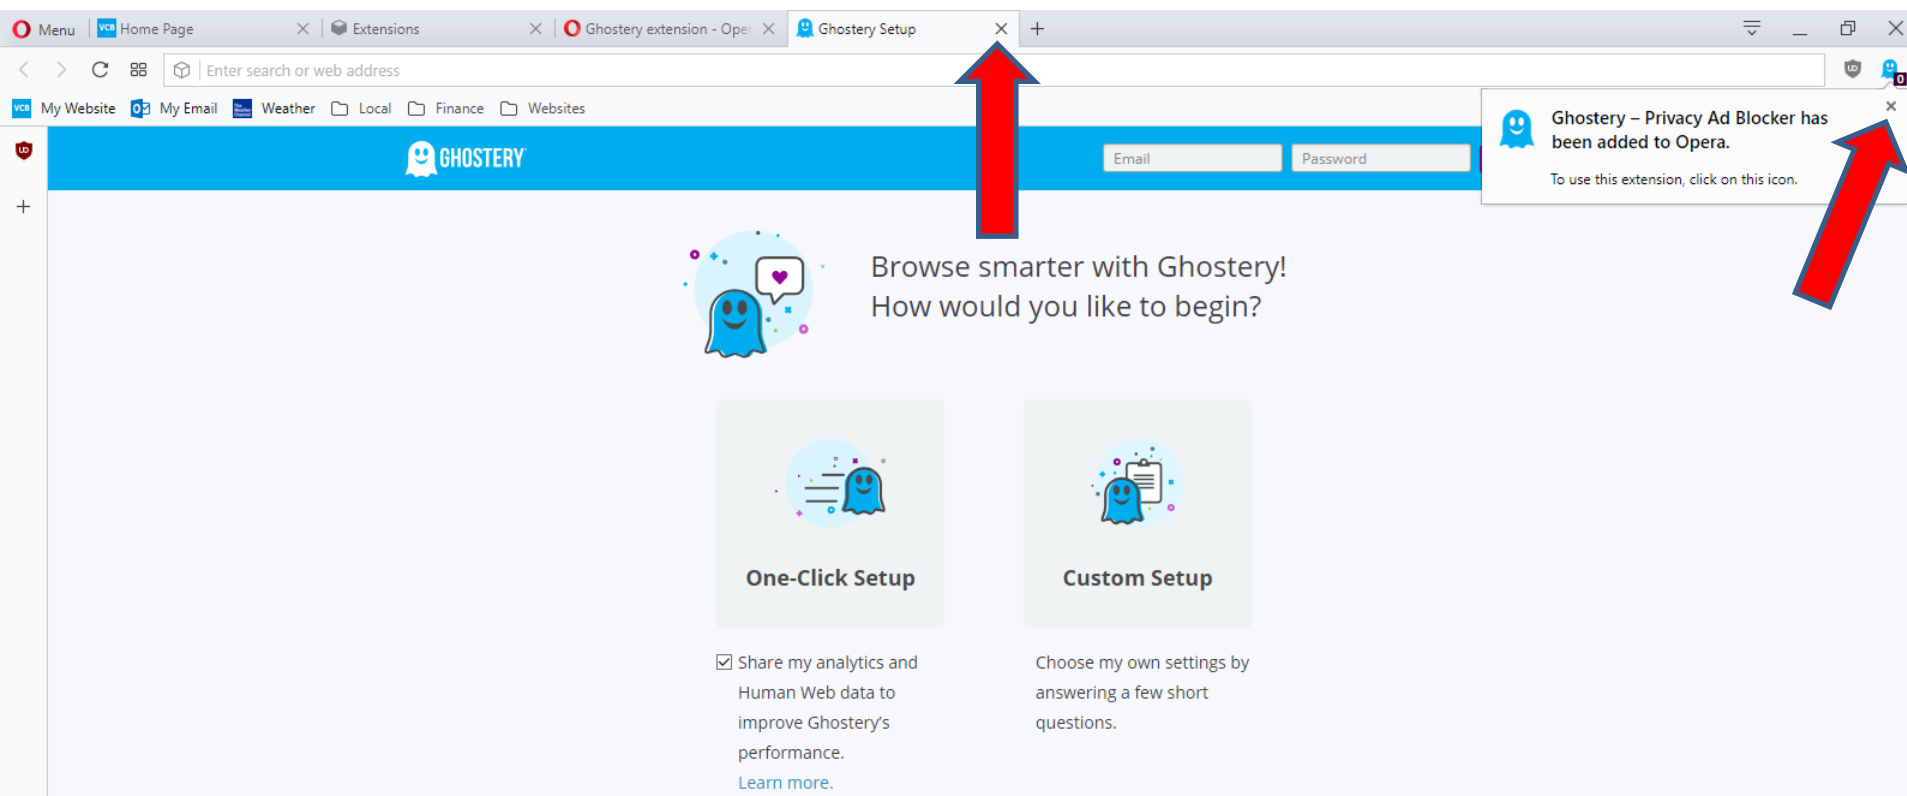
Menu | Home Page | Extensions | Ghostery extension - Oper | Ghostery Setup

Enter search or web address

My Website | My Email | Weather | Local | Finance | Websites

GHOSTERY

Email | Password

Ghostery – Privacy Ad Blocker has been added to Opera.

To use this extension, click on this icon.

Browse smarter with Ghostery!
How would you like to begin?

One-Click Setup

Custom Setup

Share my analytics and Human Web data to improve Ghostery's performance.
Learn more.

Choose my own settings by answering a few short questions.